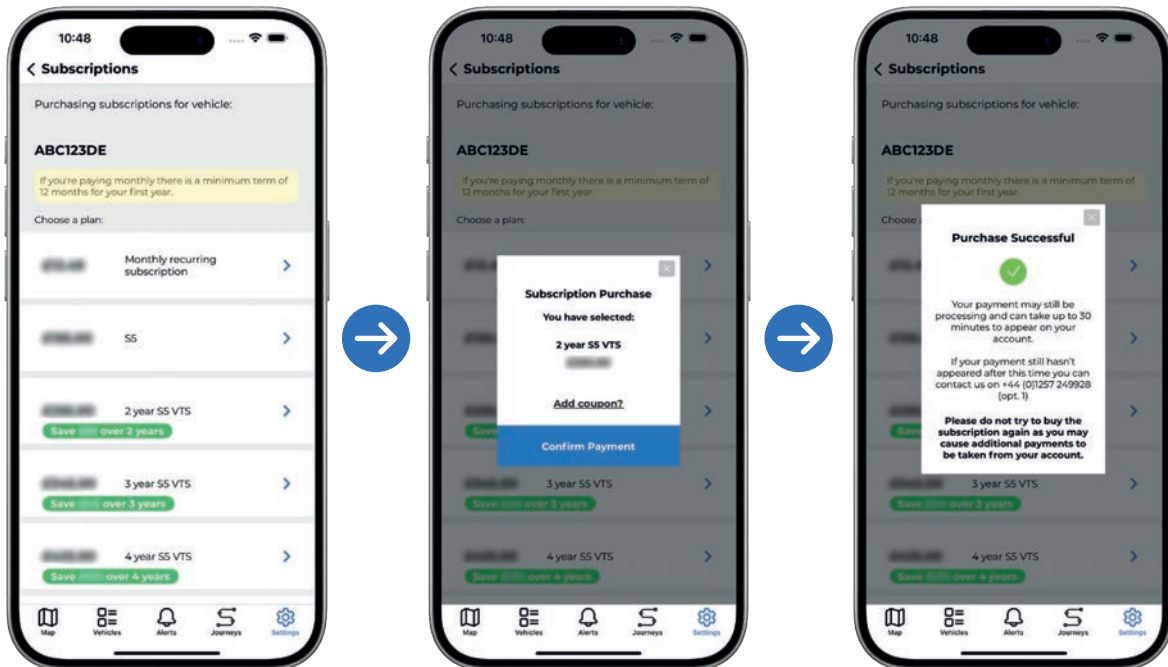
10:48

Subscriptions

Purchasing subscriptions for vehicle:

ABC123DE

If you're paying monthly there is a minimum term of 12 months for your first year.

Choose a plan:

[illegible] Monthly recurring subscription

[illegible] S5

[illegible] 2 year S5 VTS
Save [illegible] over 2 years

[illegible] 3 year S5 VTS
Save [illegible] over 3 years

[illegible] 4 year S5 VTS
Save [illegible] over 4 years

Map Vehicles Alerts Journeys Settings

10:48

Subscriptions

Purchasing subscriptions for vehicle:

ABC123DE

If you're paying monthly there is a minimum term of 12 months for your first year.

Choose a plan:

Subscription Purchase

You have selected:

2 year S5 VTS
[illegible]

Add coupon?

Confirm Payment

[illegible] 3 year S5 VTS
Save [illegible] over 3 years

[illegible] 4 year S5 VTS
Save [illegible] over 4 years

Map Vehicles Alerts Journeys Settings

10:48

Subscriptions

Purchasing subscriptions for vehicle:

ABC123DE

If you're paying monthly there is a minimum term of 12 months for your first year.

Choose a plan:

Purchase Successful

Your payment may still be processing and can take up to 30 minutes to appear on your account.

If your payment still hasn't appeared after this time you can contact us on +44 (0)1257 249928 (opt. 1)

Please do not try to buy the subscription again as you may cause additional payments to be taken from your account.

3 year S5 VTS
Save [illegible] over 3 years

4 year S5 VTS
Save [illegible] over 4 years

Map Vehicles Alerts Journeys Settings